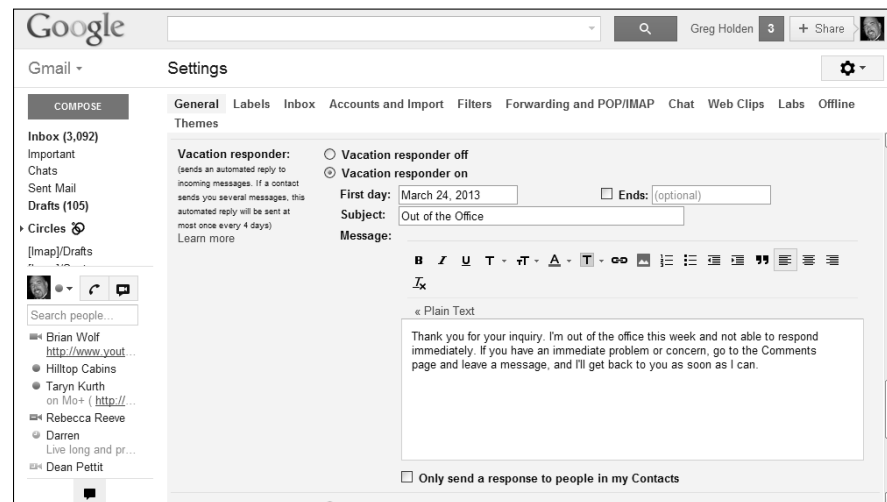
Google

Greg Holden 3 + Share

Gmail ▾

Settings

COMPOSE

Inbox (3,092)
Important
Chats
Sent Mail
Drafts (105)
Circles
[Imap]/Drafts

Search people...
Brian Wolf
http://www.yout...
Hilltop Cabins
Taryn Kurth
on Mo+ ( http://...
Rebecca Reeve
Darren
Live long and pr...
Dean Pettit

General Labels Inbox Accounts and Import Filters Forwarding and POP/IMAP Chat Web Clips Labs Offline Themes

Vacation responder:
(sends an automated reply to incoming messages. If a contact sends you several messages, this automated reply will be sent at most once every 4 days)
Learn more

Vacation responder off
Vacation responder on

First day: March 24, 2013
Ends: (optional)
Subject: Out of the Office
Message:

« Plain Text

Thank you for your inquiry. I'm out of the office this week and not able to respond immediately. If you have an immediate problem or concern, go to the Comments page and leave a message, and I'll get back to you as soon as I can.

Only send a response to people in my Contacts